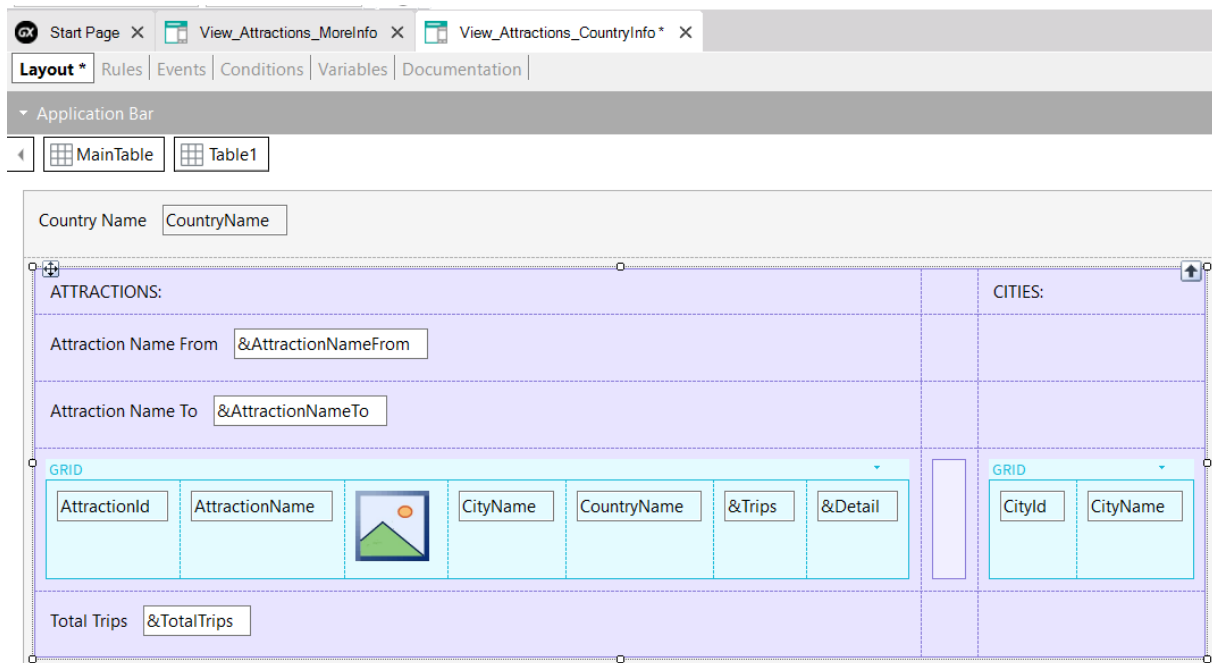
Start Page × View_Attractions_MoreInfo × View_Attractions_CountryInfo * ×

Layout * | Rules | Events | Conditions | Variables | Documentation

Application Bar

MainTable Table1

Country Name CountryName

ATTRACTIONS:

CITIES:

Attraction Name From &AttractionNameFrom

Attraction Name To &AttractionNameTo

GRID

AttractionId AttractionName CityName CountryName &Trips &Detail

GRID

CityId CityName

Total Trips &TotalTrips